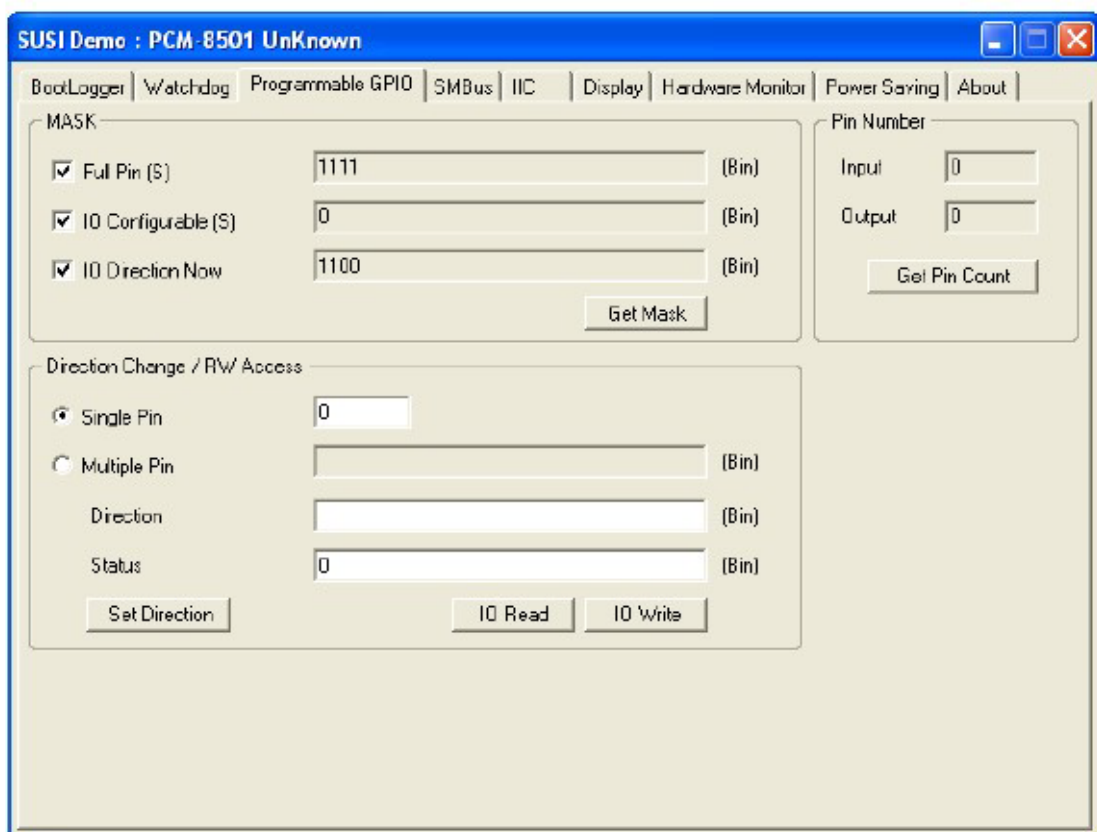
SUSI Demo : PCM-8501 UnKnown

BootLogger | Watchdog | Programmable GPIO | SMBus | IIC | Display | Hardware Monitor | Power Saving | About

MASK

☑ Full Pin (S) 1111 (Bin)

☑ IO Configurable (S) 0 (Bin)

☑ IO Direction Now 1100 (Bin)

Get Mask

Pin Number

Input 0

Output 0

Get Pin Count

Direction Change / RW Access

Single Pin 0

Multiple Pin (Bin)

Direction (Bin)

Status 0 (Bin)

Set Direction

IO Read

IO Write